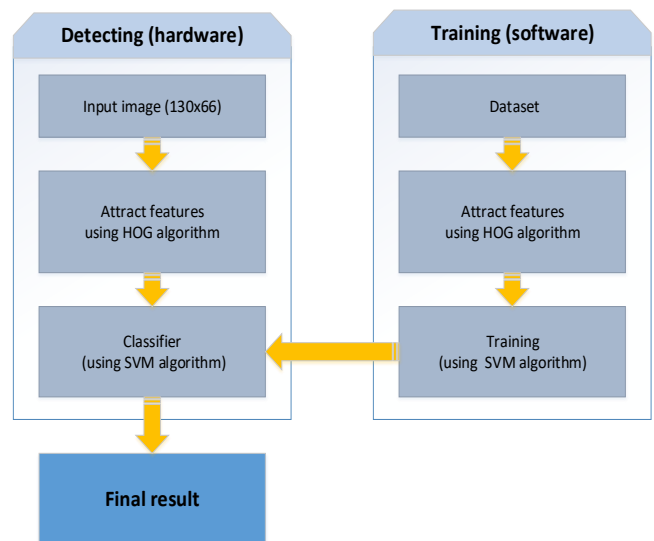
Detecting (hardware)

Input image (130x66)

Attract features using HOG algorithm

Classifier (using SVM algorithm)

Training (software)

Dataset

Attract features using HOG algorithm

Training (using SVM algorithm)

Final result